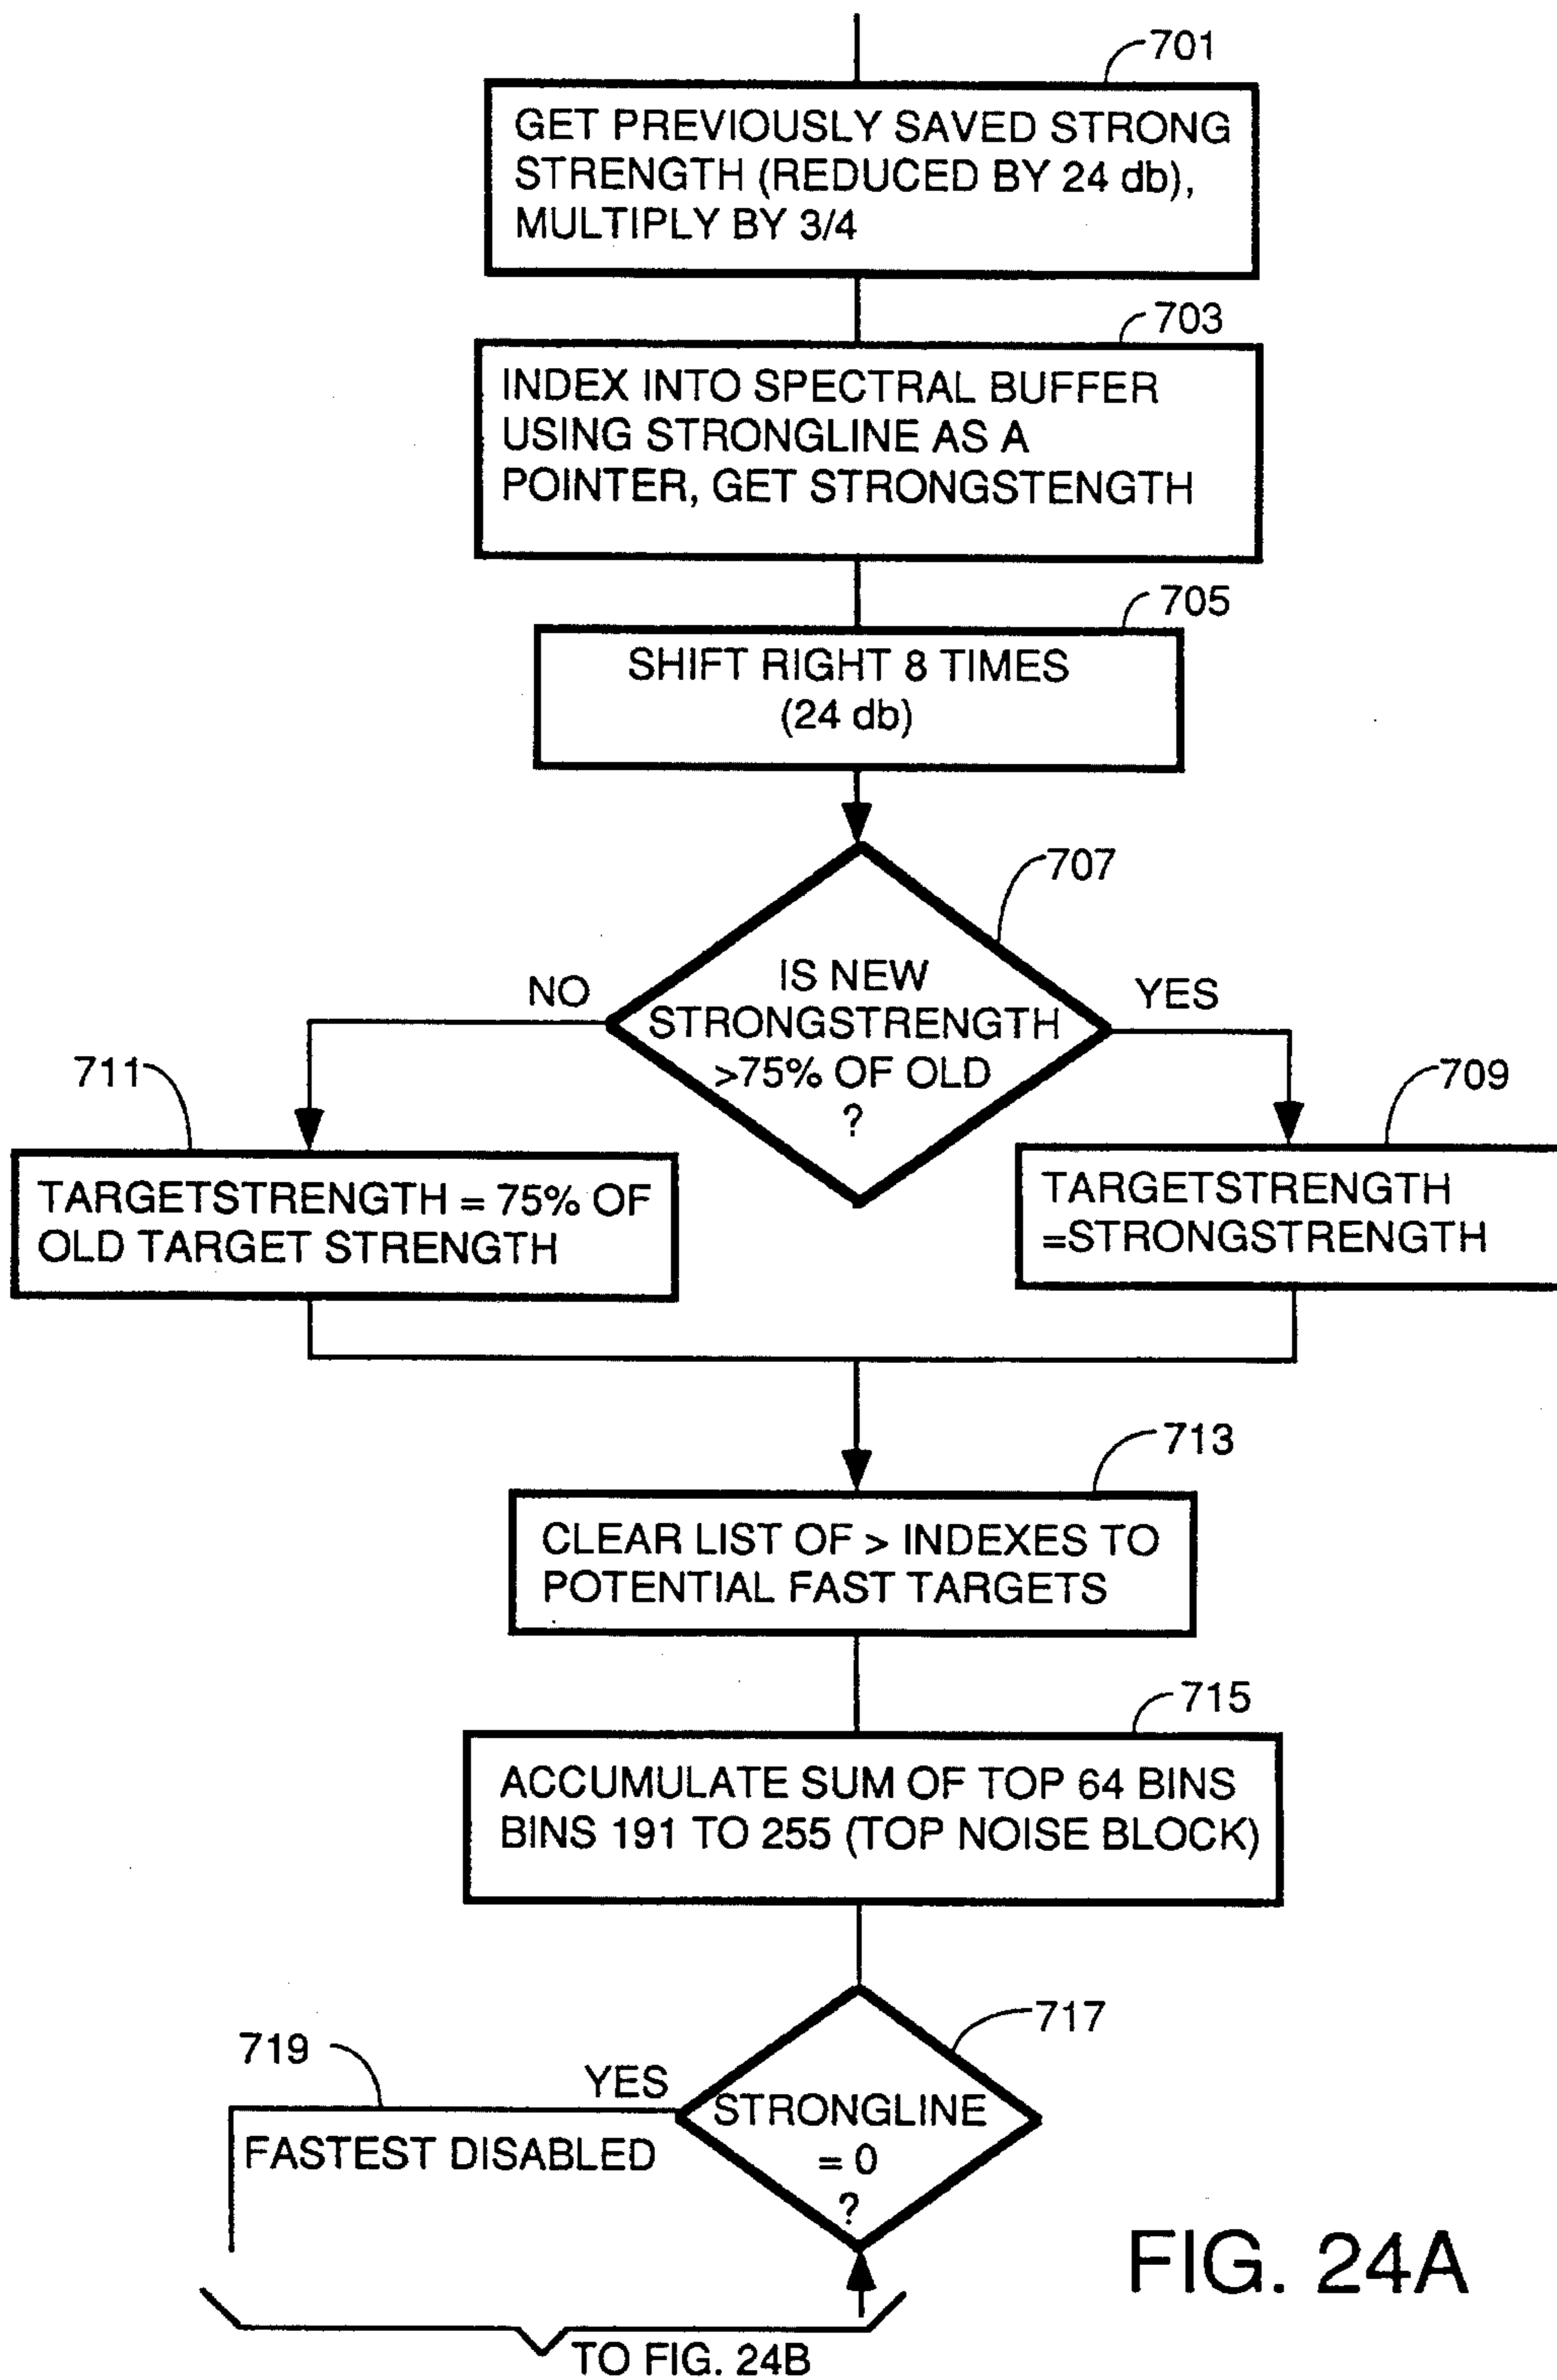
701

GET PREVIOUSLY SAVED STRONG STRENGTH (REDUCED BY 24 db), MULTIPLY BY 3/4

703

INDEX INTO SPECTRAL BUFFER USING STRONGLINE AS A POINTER, GET STRONGSTENGTH

705

SHIFT RIGHT 8 TIMES (24 db)

707

IS NEW STRONGSTRENGTH >75% OF OLD ?

NO

YES

711

TARGETSTRENGTH = 75% OF OLD TARGET STRENGTH

709

TARGETSTRENGTH =STRONGSTRENGTH

713

CLEAR LIST OF > INDEXES TO POTENTIAL FAST TARGETS

715

ACCUMULATE SUM OF TOP 64 BINS BINS 191 TO 255 (TOP NOISE BLOCK)

717

719

YES

STRONGLINE = 0 ?

FASTEST DISABLED

FIG. 24A

TO FIG. 24B